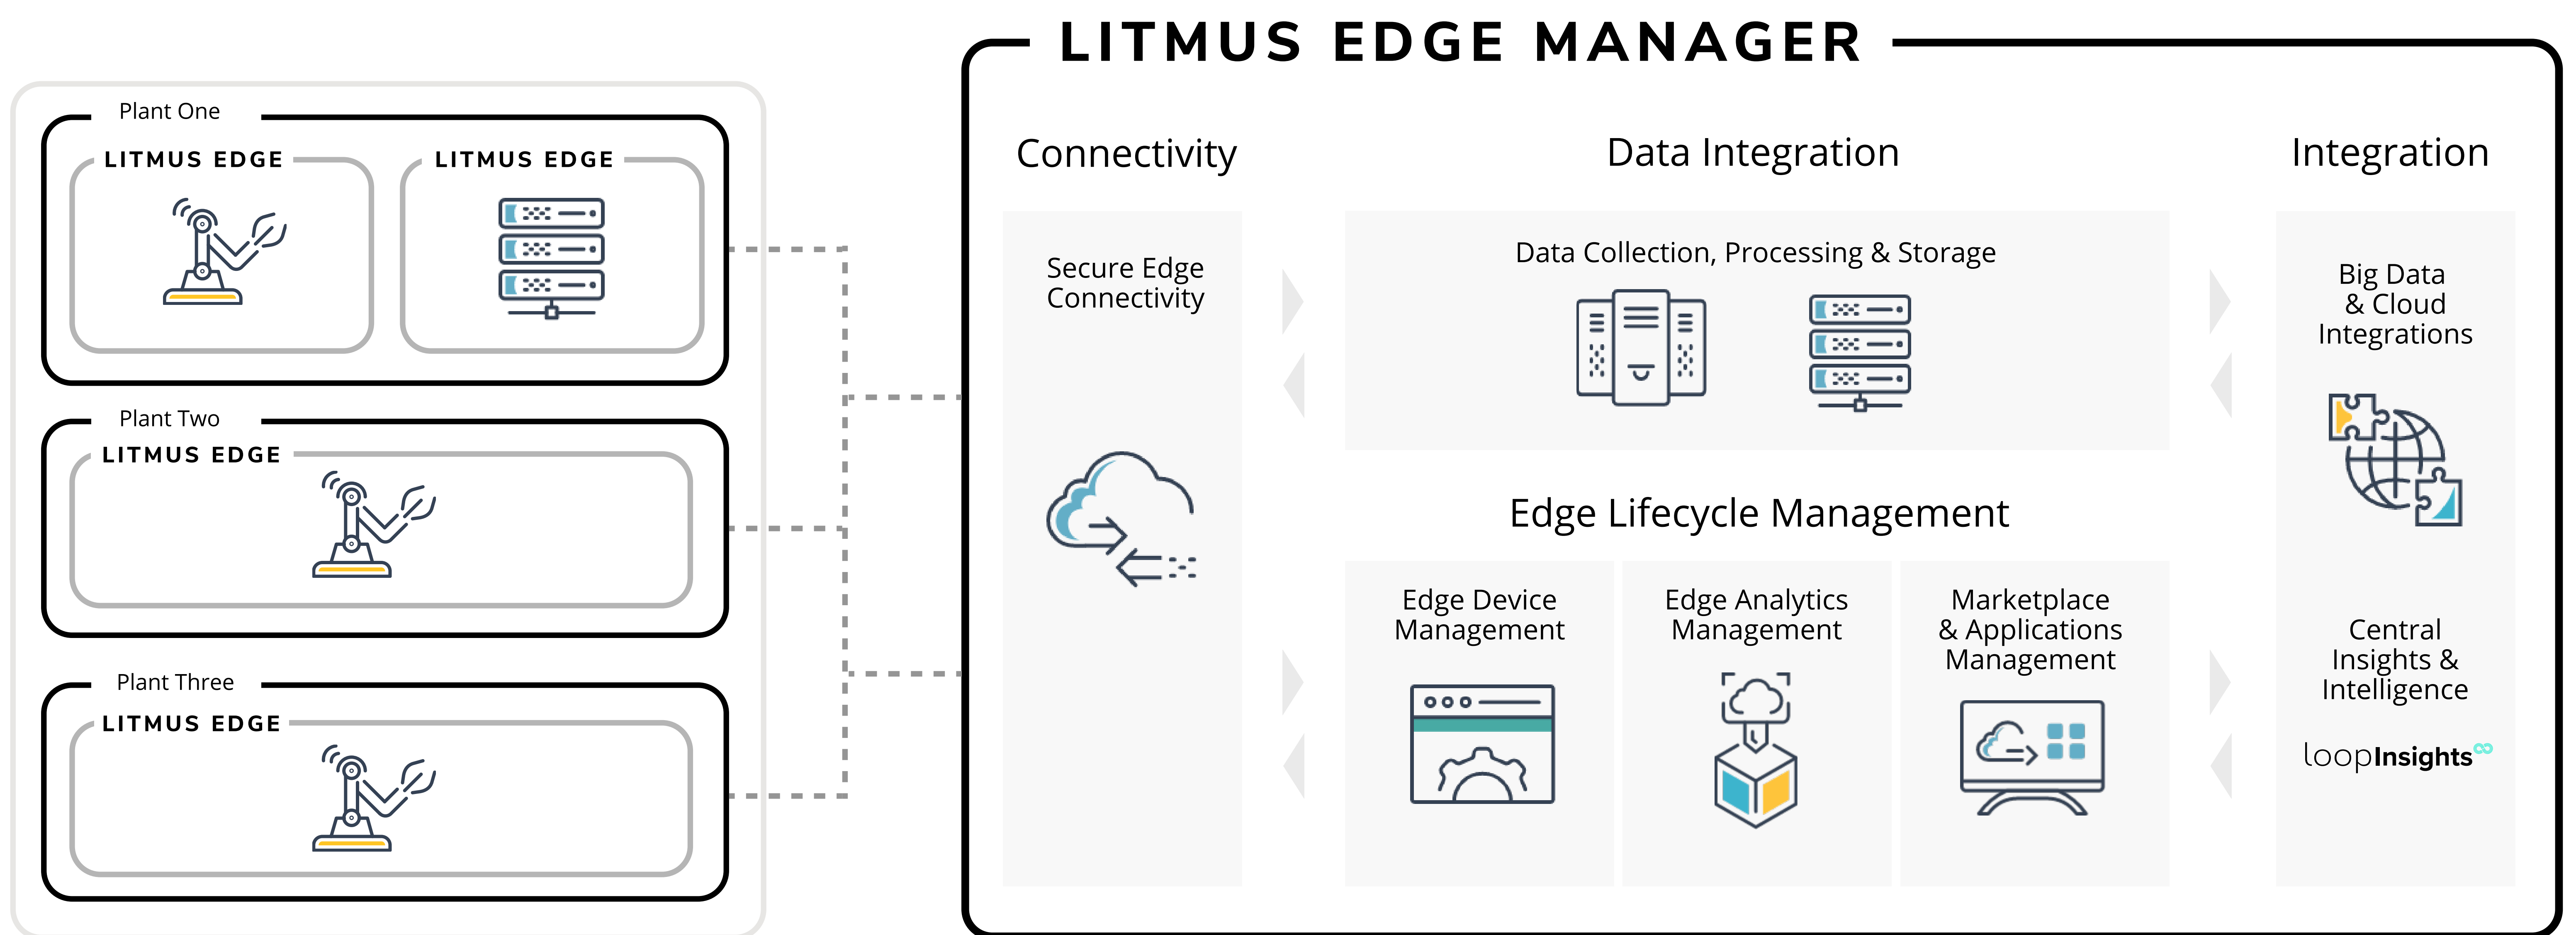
Plant One
LITMUS EDGE
LITMUS EDGE

Plant Two
LITMUS EDGE

Plant Three
LITMUS EDGE

LITMUS EDGE MANAGER

Connectivity

Secure Edge Connectivity

Data Integration

Data Collection, Processing & Storage

Edge Lifecycle Management

Edge Device Management

Edge Analytics Management

Marketplace & Applications Management

Integration

Big Data & Cloud Integrations

Central Insights & Intelligence

loopInsights